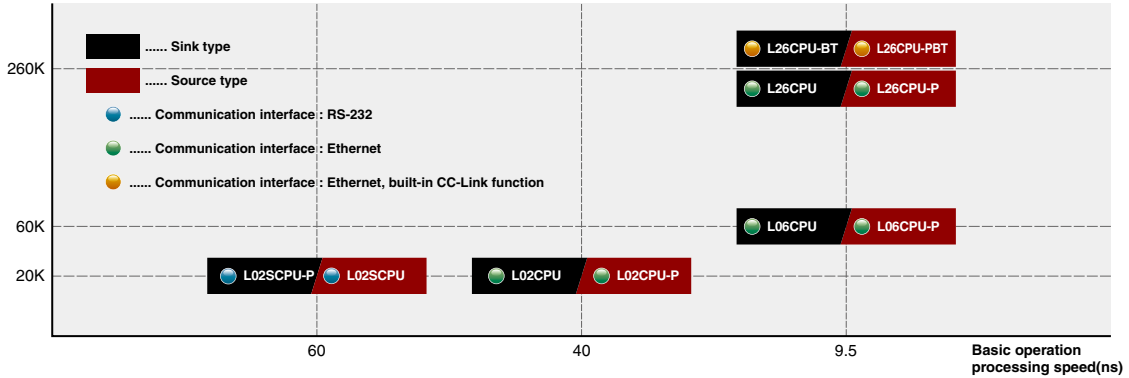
...... Sink type

...... Source type

...... Communication interface : RS-232

...... Communication interface : Ethernet

...... Communication interface : Ethernet, built-in CC-Link function

260K

60K

20K

L26CPU-BT L26CPU-PBT

L26CPU L26CPU-P

L06CPU L06CPU-P

L02SCPU-P L02SCPU

L02CPU L02CPU-P

60

40

9.5

Basic operation processing speed(ns)